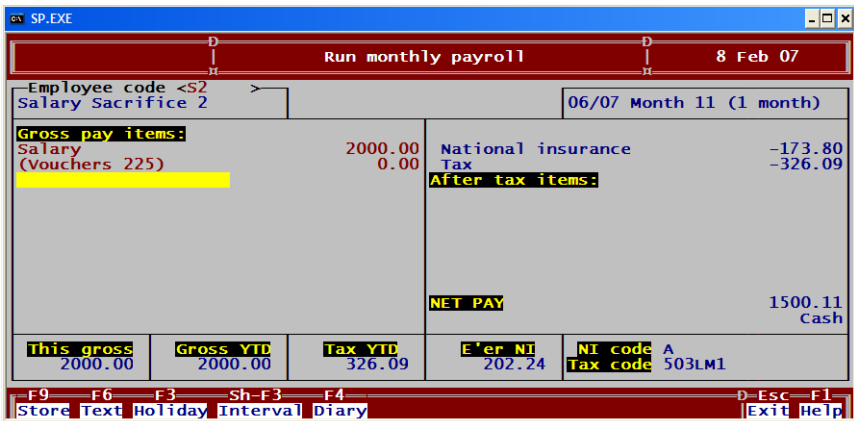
SP.EXE

Run monthly payroll

8 Feb 07

Employee code <S2 >
Salary Sacrifice 2

06/07 Month 11 (1 month)

Gross pay items:
Salary 2000.00
(Vouchers 225) 0.00

National insurance -173.80
Tax -326.09
After tax items:

NET PAY 1500.11
Cash

| This gross | Gross YTD | Tax YTD | E'er NI | NI code A |
|---|---|---|---|---|
| 2000.00 | 2000.00 | 326.09 | 202.24 | Tax code 503LM1 |

F9 Store F6 Text F3 Holiday Sh-F3 Interval F4 Diary Esc Exit F1 Help